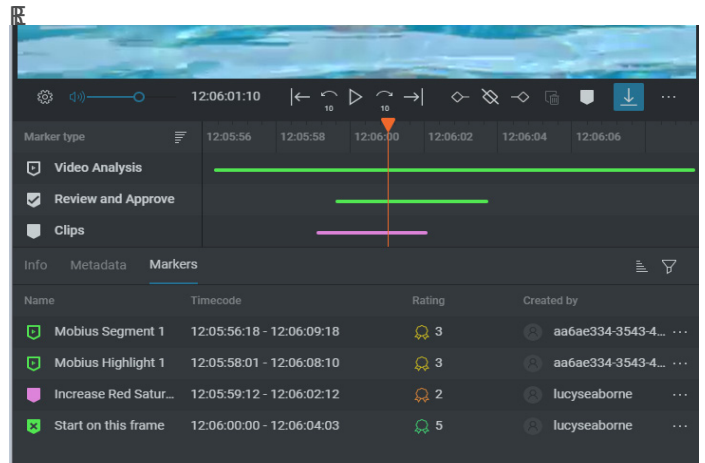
12:06:01:10

10 10

Marker type

12:05:56 12:05:58 12:06:00 12:06:02 12:06:04 12:06:06

Video Analysis

Review and Approve

Clips

Info Metadata Markers

| Name | Timecode | Rating | Created by |
|---|---|---|---|
| Mobius Segment 1 | 12:05:56:18 - 12:06:09:18 | 3 | aa6ae334-3543-4... |
| Mobius Highlight 1 | 12:05:58:01 - 12:06:08:10 | 3 | aa6ae334-3543-4... |
| Increase Red Satur... | 12:05:59:12 - 12:06:02:12 | 2 | lucyseaborne |
| Start on this frame | 12:06:00:00 - 12:06:04:03 | 5 | lucyseaborne |